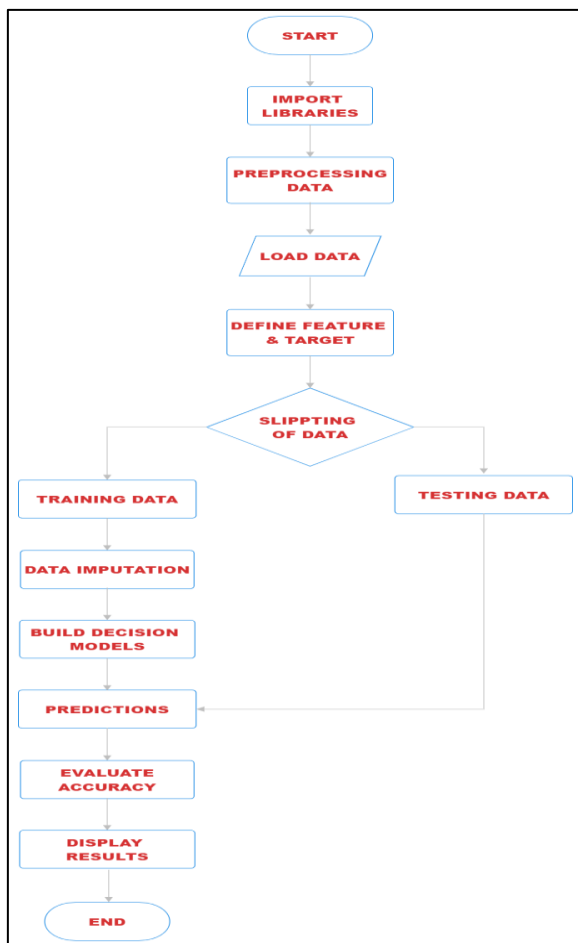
START

IMPORT LIBRARIES

PREPROCESSING DATA

LOAD DATA

DEFINE FEATURE & TARGET

SLIPPTING OF DATA

TRAINING DATA

TESTING DATA

DATA IMPUTATION

BUILD DECISION MODELS

PREDICTIONS

EVALUATE ACCURACY

DISPLAY RESULTS

END